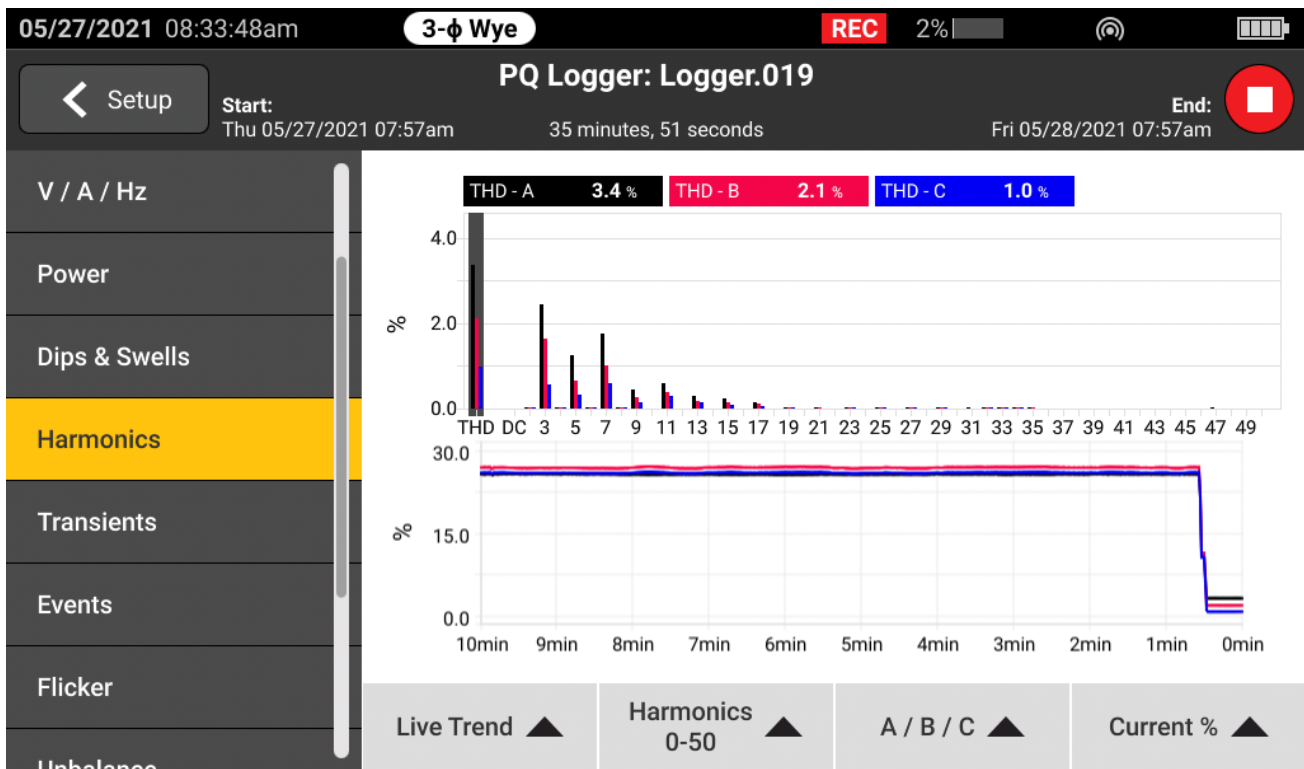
05/27/2021 08:33:48am 3-ϕ Wye REC 2%

Setup

PQ Logger: Logger.019

Start:
Thu 05/27/2021 07:57am

35 minutes, 51 seconds

End:
Fri 05/28/2021 07:57am

V / A / Hz

Power

Dips & Swells

Harmonics

Transients

Events

Flicker

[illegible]

THD - A 3.4 % THD - B 2.1 % THD - C 1.0 %

4.0
2.0
0.0
%

THD DC 3 5 7 9 11 13 15 17 19 21 23 25 27 29 31 33 35 37 39 41 43 45 47 49

30.0
15.0
0.0
%

10min 9min 8min 7min 6min 5min 4min 3min 2min 1min 0min

Live Trend

Harmonics 0-50

A / B / C

Current %